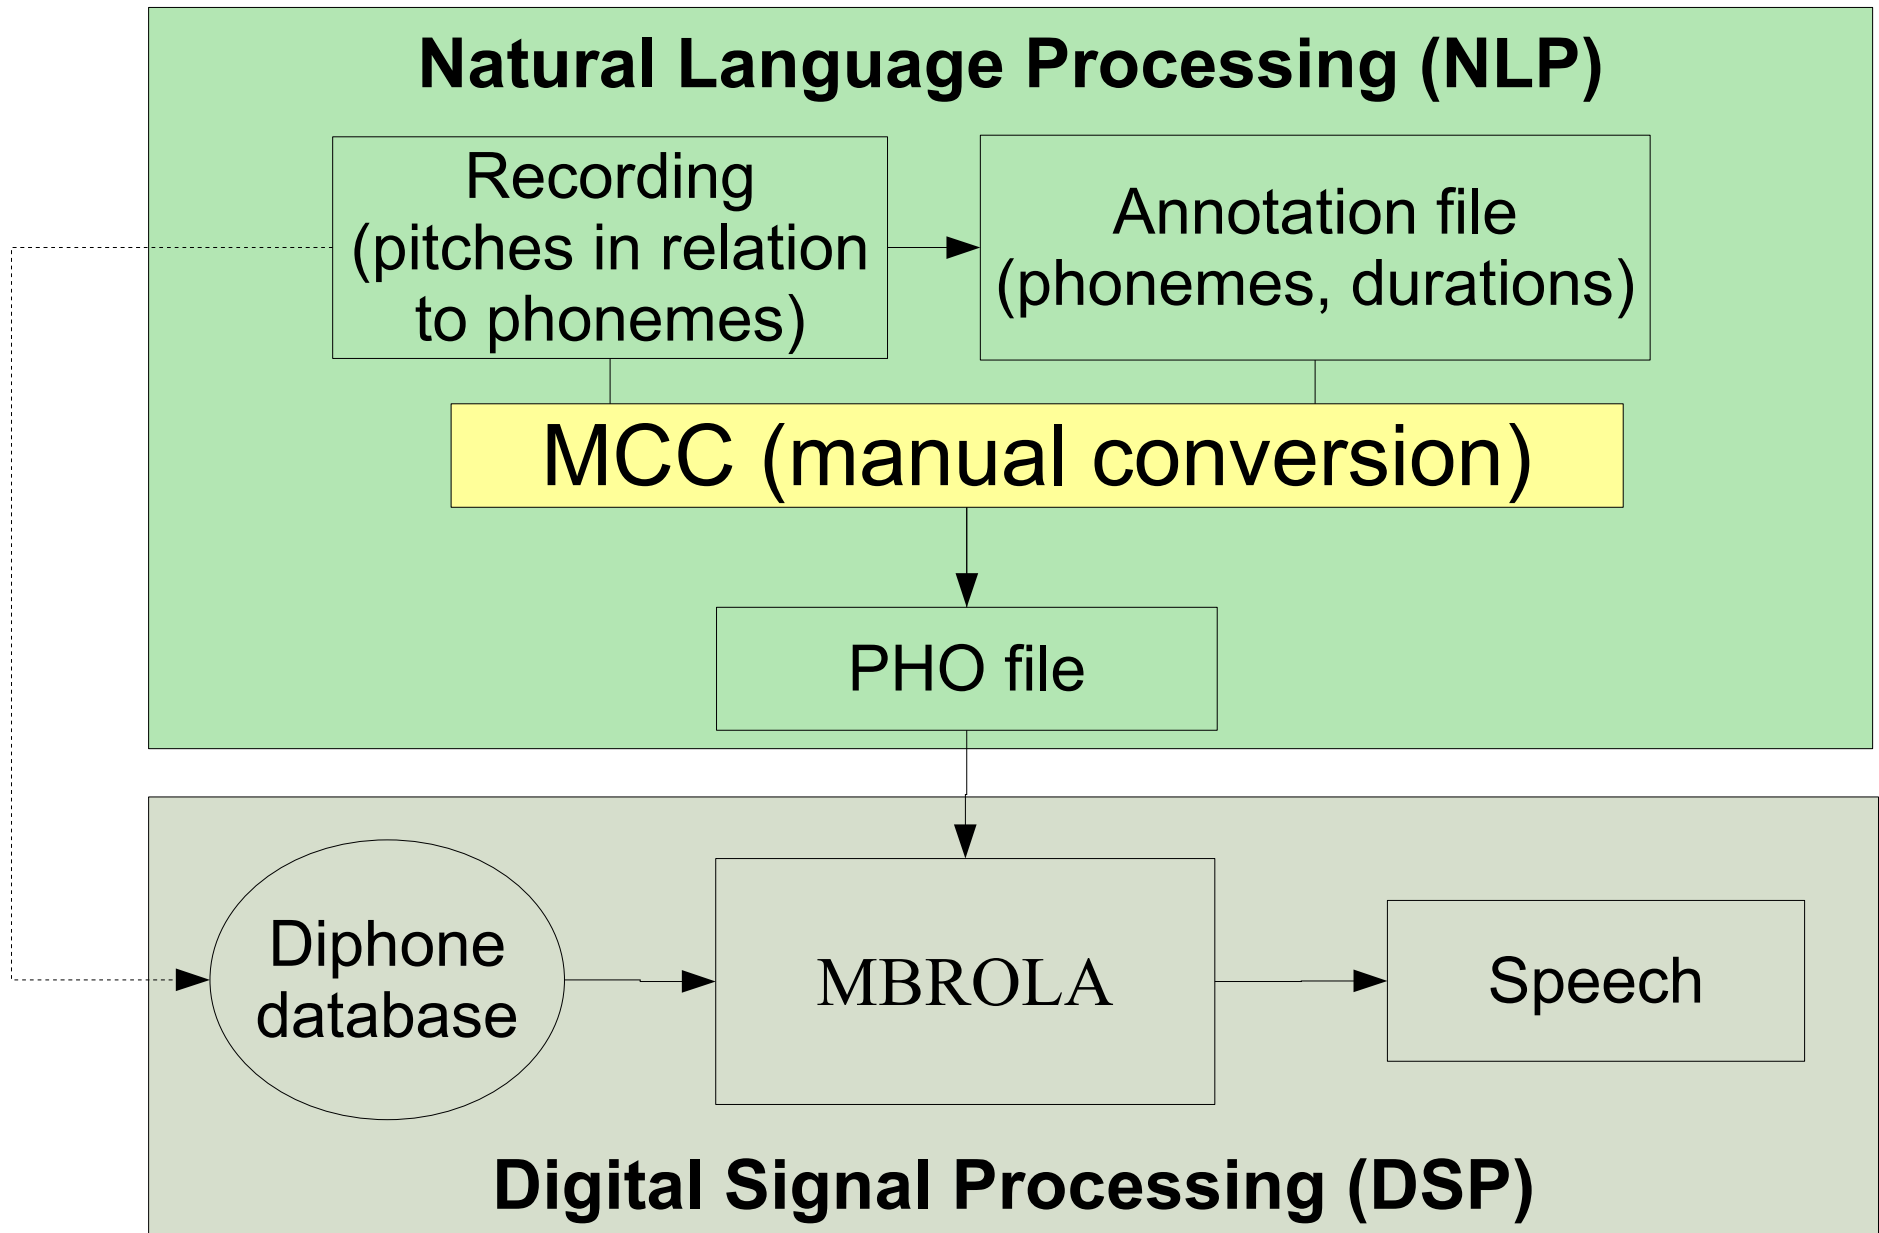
Natural Language Processing (NLP)

Recording (pitches in relation to phonemes)

Annotation file (phonemes, durations)

MCC (manual conversion)

PHO file

Diphone database

MBROLA

Speech

Digital Signal Processing (DSP)